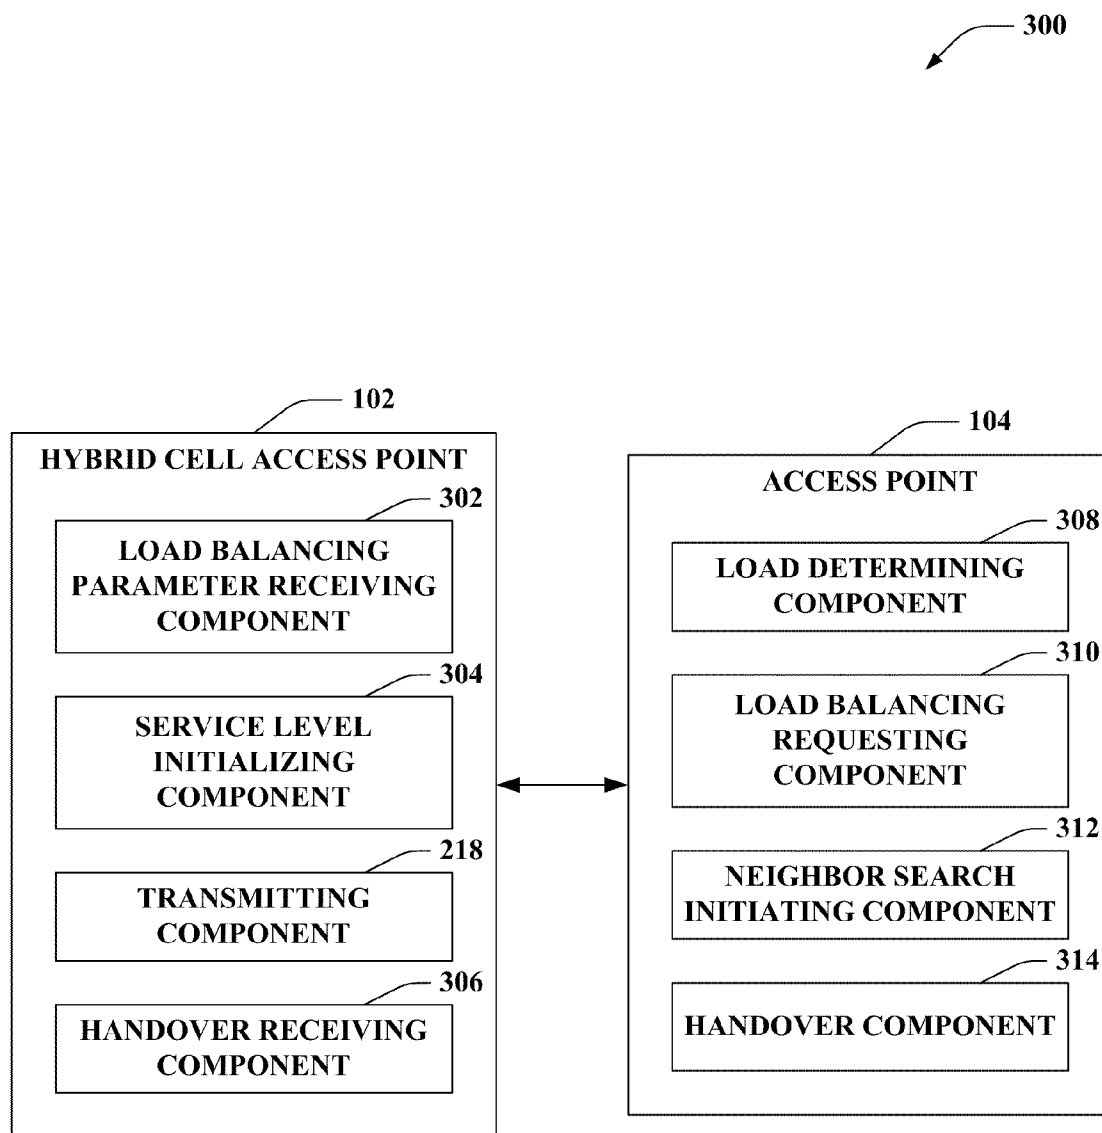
300

102

HYBRID CELL ACCESS POINT

302

LOAD BALANCING PARAMETER RECEIVING COMPONENT

304

SERVICE LEVEL INITIALIZING COMPONENT

218

TRANSMITTING COMPONENT

306

HANDOVER RECEIVING COMPONENT

104

ACCESS POINT

308

LOAD DETERMINING COMPONENT

310

LOAD BALANCING REQUESTING COMPONENT

312

NEIGHBOR SEARCH INITIATING COMPONENT

314

HANDOVER COMPONENT